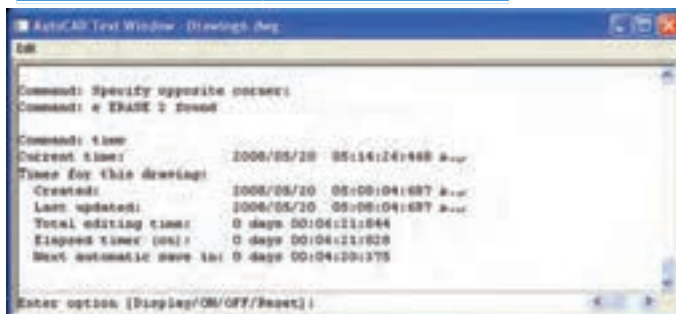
AutoCAD Text Window - Drawing1.dwg
Edit

Command: Specify opposite corner:
Command: e ERASE 1 found

Command: time
Current time: 2008/05/20 08:14:26:468 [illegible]
Times for this drawing:
Created: 2008/05/20 08:08:04:687 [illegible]
Last updated: 2008/05/20 08:08:04:687 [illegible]
Total editing time: 0 days 00:04:21:844
Elapsed timer (on): 0 days 00:04:21:828
Next automatic save in: 0 days 00:04:20:375

Enter option [Display/ON/OFF/Reset]: